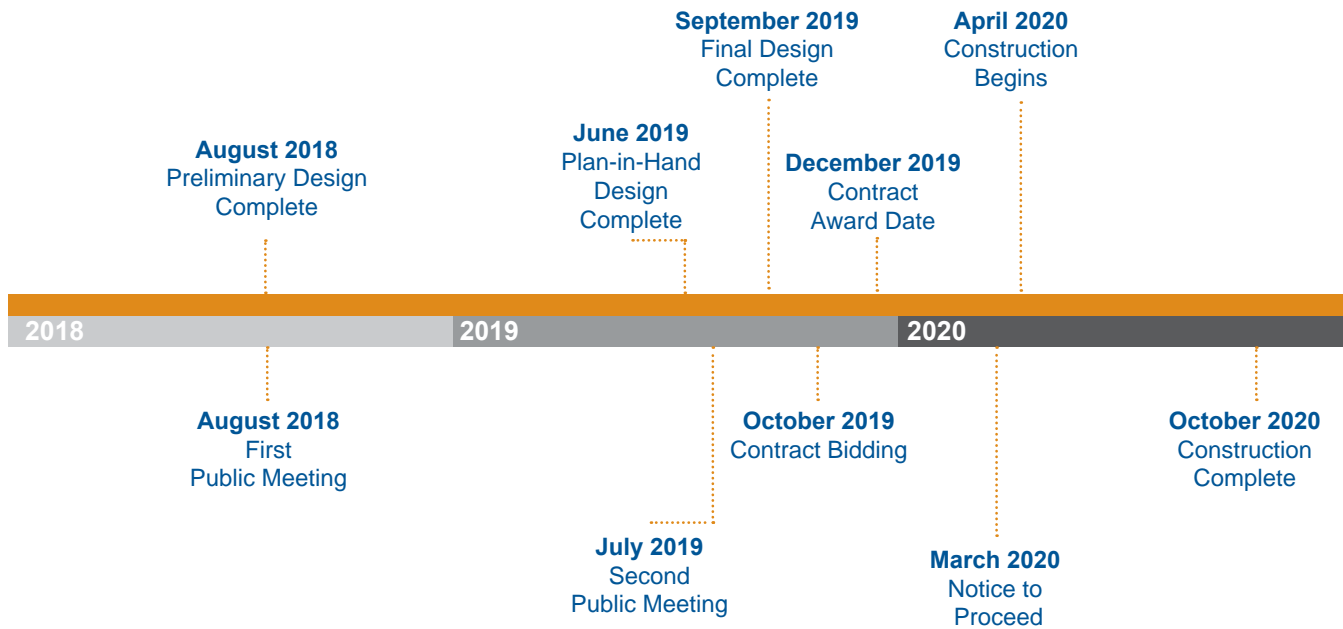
August 2018
Preliminary Design Complete

June 2019
Plan-in-Hand Design Complete

September 2019
Final Design Complete

December 2019
Contract Award Date

April 2020
Construction Begins

2018

2019

2020

August 2018
First Public Meeting

July 2019
Second Public Meeting

October 2019
Contract Bidding

March 2020
Notice to Proceed

October 2020
Construction Complete